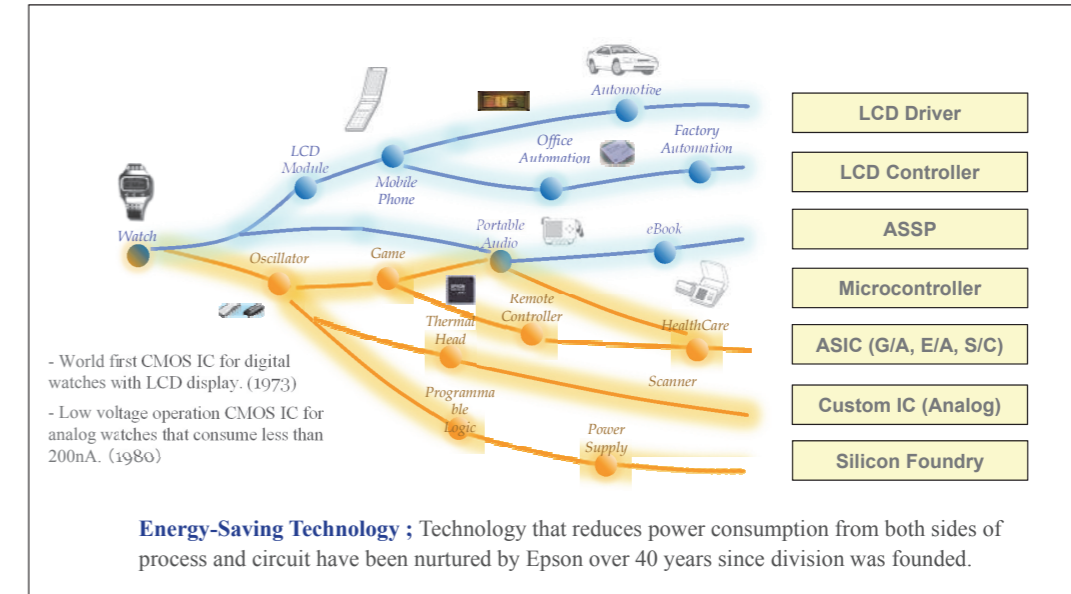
Automotive

LCD Module

Mobile Phone

Office Automation

Factory Automation

Watch

Portable Audio

eBook

Oscillator

Game

Remote Controller

Thermal Head

HealthCare

Scanner

Programmable Logic

Power Supply

LCD Driver

LCD Controller

ASSP

Microcontroller

ASIC (G/A, E/A, S/C)

Custom IC (Analog)

Silicon Foundry

- World first CMOS IC for digital watches with LCD display. (1973)

- Low voltage operation CMOS IC for analog watches that consume less than 200nA. (1980)

Energy-Saving Technology ; Technology that reduces power consumption from both sides of process and circuit have been nurtured by Epson over 40 years since division was founded.